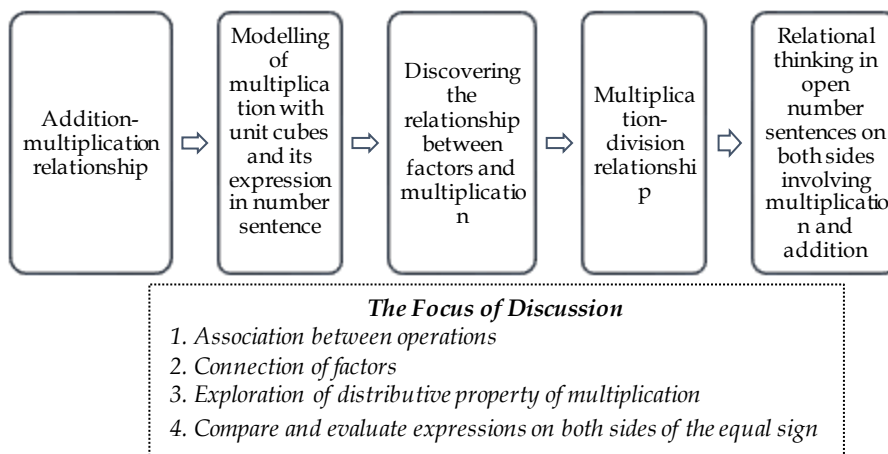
Addition-multiplication relationship

Modelling of multiplication with unit cubes and its expression in number sentence

Discovering the relationship between factors and multiplication

Multiplication-division relationship

Relational thinking in open number sentences on both sides involving multiplication and addition

The Focus of Discussion

1. Association between operations
2. Connection of factors
3. Exploration of distributive property of multiplication
4. Compare and evaluate expressions on both sides of the equal sign